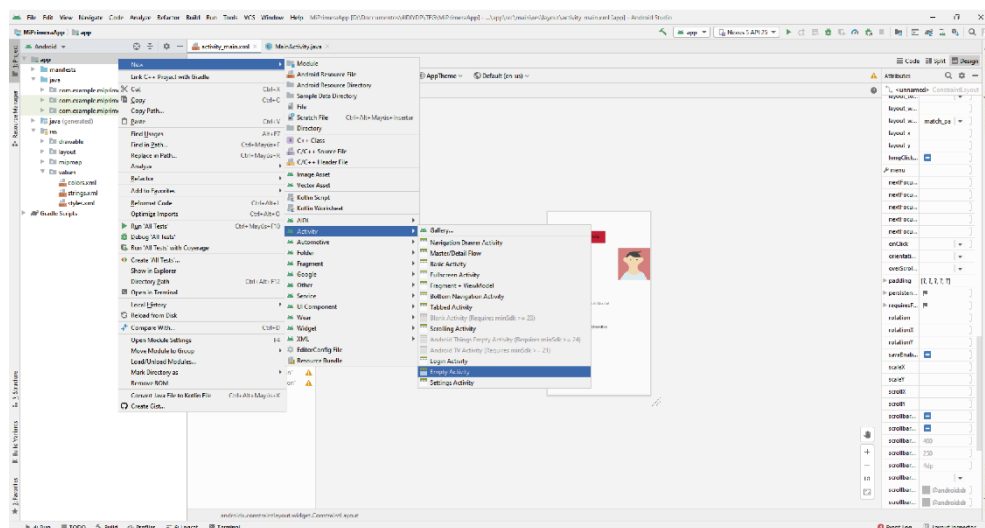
File Edit View Navigate Code Analyze Refactor Build Run Tools VCS Window Help MiPrimeraApp [G:\Documentos\ABXXX\MiPrimeraApp] - ...\app\src\main\res\layout\activity_main.xml [app] - Android Studio

MiPrimeraApp app

Android

app
manifests
java
com.example.miprime
com.example.miprime
com.example.miprime
java (generated)
res
drawable
layout
mipmap
values
colors.xml
strings.xml
style.xml
Gradle Scripts

New
Link C++ Project with Gradle
Cut Ctrl+X
Copy Ctrl+C
Copy Path...
Paste Ctrl+V
Find Usages Alt+F7
Find in Path... Ctrl+Mayús+F
Replace in Path... Ctrl+Mayús+R
Analyze
Refactor
Add to Favorites
Reformat Code Ctrl+Alt+L
Optimize Imports Ctrl+Alt+O
Run 'All Tests' Ctrl+Mayús+F10
Debug 'All Tests'
Run 'All Tests' with Coverage
Create 'All Tests'...
Show in Explorer
Directory Path Ctrl+Alt+F12
Open in Terminal
Local History
Reload from Disk
Compare With... Ctrl+D
Open Module Settings
Move Module to Group
Load/Unload Modules...
Mark Directory as
Remove BOM
Convert Java File to Kotlin File Ctrl+Alt+Mayús+K
Create Gist...

Module
Android Resource File
Android Resource Directory
Sample Data Directory
File
Scratch File Ctrl+Alt+Mayús+Insertar
Directory
C++ Class
C/C++ Source File
C/C++ Header File
Image Asset
Vector Asset
Kotlin Script
Kotlin Worksheet
AIDL
Activity
Automotive
Folder
Fragment
Google
Other
Service
UI Component
Wear
Widget
XML
EditorConfig File
Resource Bundle

Gallery...
Navigation Drawer Activity
Master/Detail Flow
Basic Activity
Fullscreen Activity
Fragment + ViewModel
Bottom Navigation Activity
Tabbed Activity
Blank Activity (Requires minSdk >= 23)
Scrolling Activity
Android Things Empty Activity (Requires minSdk >= 24)
Android TV Activity (Requires minSdk >= 21)
Login Activity
Empty Activity
Settings Activity

activity_main.xml MainActivity.java
AppTheme Default (en-us)
app Nexus 5 API 25

Code Split Design
Attributes
<unnamed> ConstraintLayout
layout_w...
layout_w...
layout_w... match_pa
layout_r...
layout_r...
longClick...
menu
nextFocu...
nextFocu...
nextFocu...
nextFocu...
nextFocu...
onClick
orientati...
overScrol...
padding [?, ?, ?, ?, ?]
persisten...
requiresF...
rotation
rotationX
rotationY
saveEnab...
scaleX
scaleY
scrollX
scrollY
scrollbar...
scrollbar...
scrollbar... 400
scrollbar... 250
scrollbar... 0dp
scrollbar...
scrollbar... @android
scrollbar... @android

androidx.constraintlayout.widget.ConstraintLayout

TODO Build Profiler Logcat Terminal
Event Log Layout Inspector